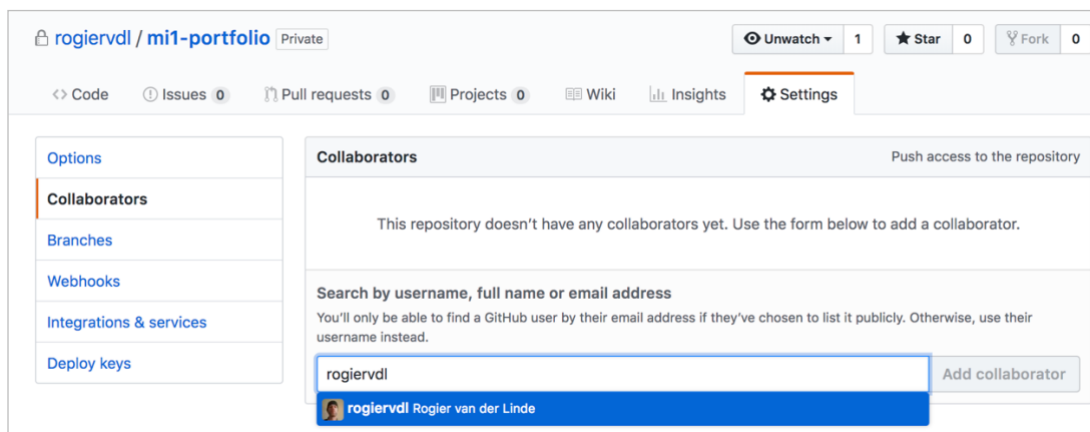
rogiervdl / mi1-portfolio Private

Unwatch 1 Star 0 Fork 0

Code Issues 0 Pull requests 0 Projects 0 Wiki Insights Settings

Options
Collaborators
Branches
Webhooks
Integrations & services
Deploy keys

Collaborators
Push access to the repository

This repository doesn't have any collaborators yet. Use the form below to add a collaborator.

Search by username, full name or email address

You'll only be able to find a GitHub user by their email address if they've chosen to list it publicly. Otherwise, use their username instead.

rogiervdl

Add collaborator

rogiervdl Rogier van der Linde